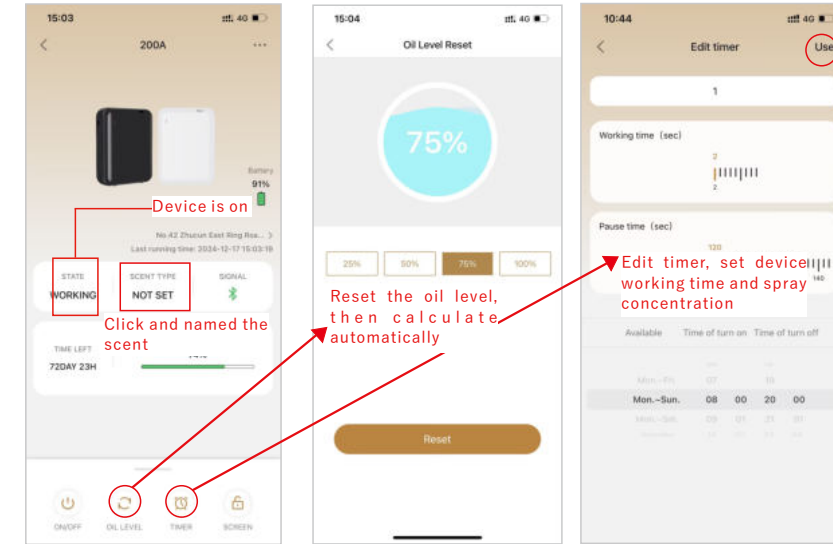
15:03
4G
200A
...
Battery
91%
Device is on
No.42 Zhucun East Ring Roa... >
Last running time: 2024-12-17 15:03:18
STATE
WORKING
SCENT TYPE
NOT SET
SIGNAL
Click and named the scent
TIME LEFT
72DAY 23H
ON/OFF
OIL LEVEL
TIMER
SCREEN

15:04
4G
Oil Level Reset
75%
25%
50%
75%
100%
Reset the oil level, then calculate automatically
Reset

10:44
4G
Edit timer
Use
1
Working time (sec)
2
2
Pause time (sec)
120
140
Edit timer, set device working time and spray concentration
Available
Time of turn on
Time of turn off
Mon.~Fri.
07
19
Mon.~Sun.
08
00
20
00
Mon.~Sat.
09
01
21
01